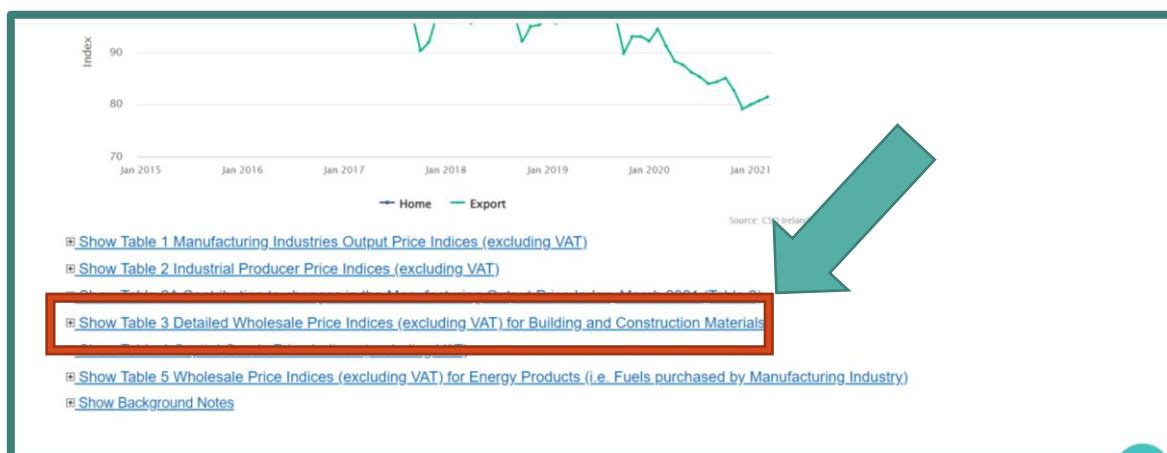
Index
90
80
70
Jan 2015
Jan 2016
Jan 2017
Jan 2018
Jan 2019
Jan 2020
Jan 2021

Home
Export

Source: CS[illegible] Ireland

⊞ Show Table 1 Manufacturing Industries Output Price Indices (excluding VAT)
⊞ Show Table 2 Industrial Producer Price Indices (excluding VAT)
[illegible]
⊞ Show Table 3 Detailed Wholesale Price Indices (excluding VAT) for Building and Construction Materials
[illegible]
⊞ Show Table 5 Wholesale Price Indices (excluding VAT) for Energy Products (i.e. Fuels purchased by Manufacturing Industry)
⊞ Show Background Notes